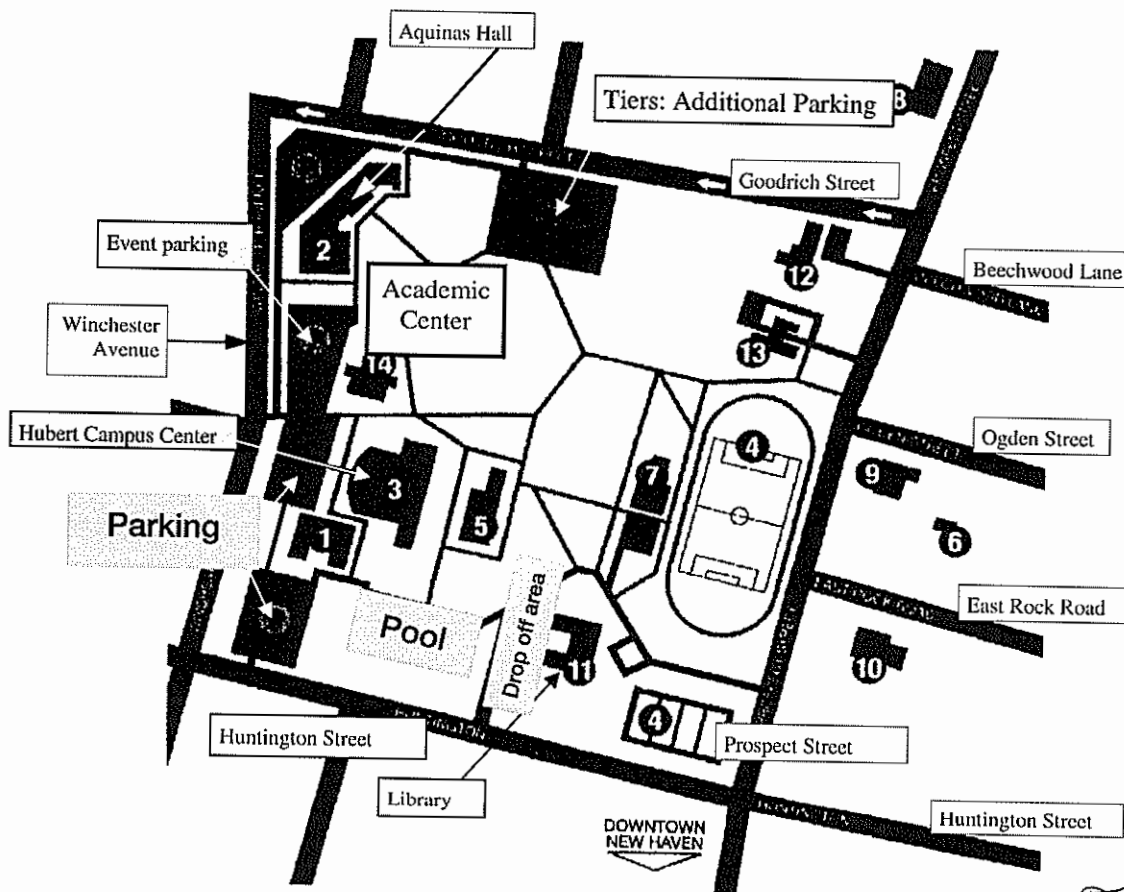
Aquinas Hall

Tiers: Additional Parking

8

Goodrich Street

Event parking

2

Academic Center

12

Beechwood Lane

Winchester Avenue

13

14

Hubert Campus Center

4

Ogden Street

3

7

9

Parking

5

6

1

Drop off area

East Rock Road

Pool

11

10

4

Huntington Street

Prospect Street

Library

DOWNTOWN NEW HAVEN

Huntington Street